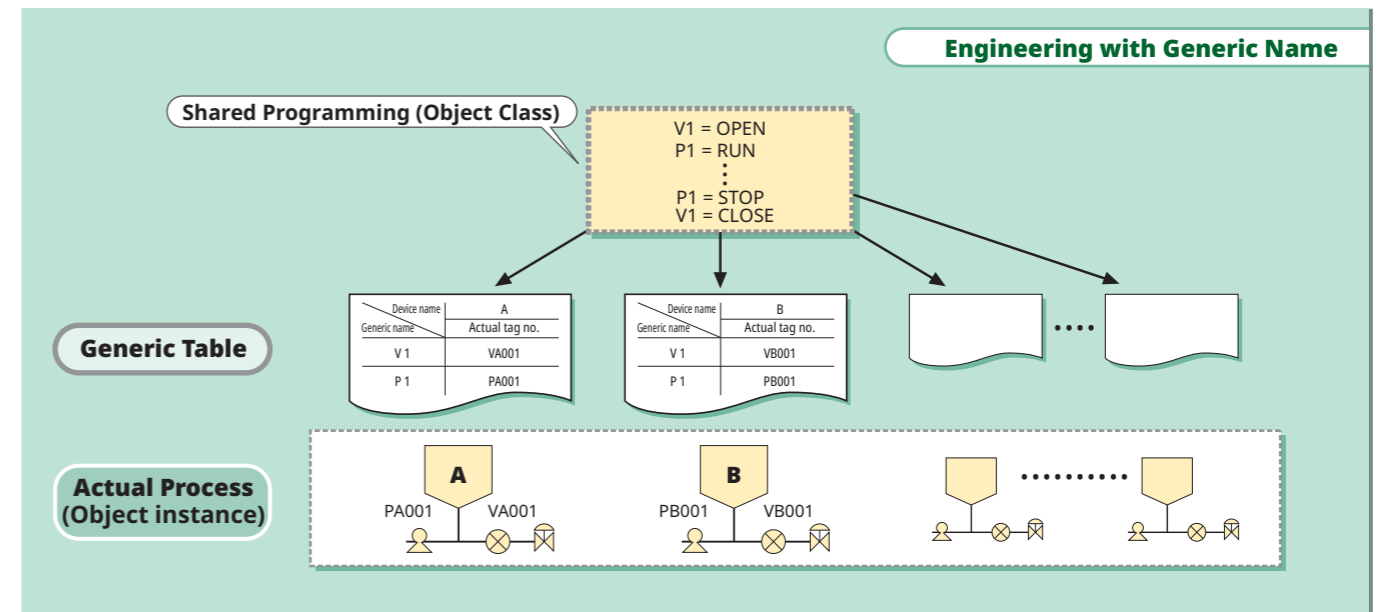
Engineering with Generic Name

Shared Programming (Object Class)

V1 = OPEN
P1 = RUN
⋮
P1 = STOP
V1 = CLOSE

Generic Table

| Device name / Generic name | A Actual tag no. |
|---|---|
| V 1 | VA001 |
| P 1 | PA001 |

| Device name / Generic name | B Actual tag no. |
|---|---|
| V 1 | VB001 |
| P 1 | PB001 |

....

Actual Process (Object instance)

A
PA001 VA001

B
PB001 VB001

..........